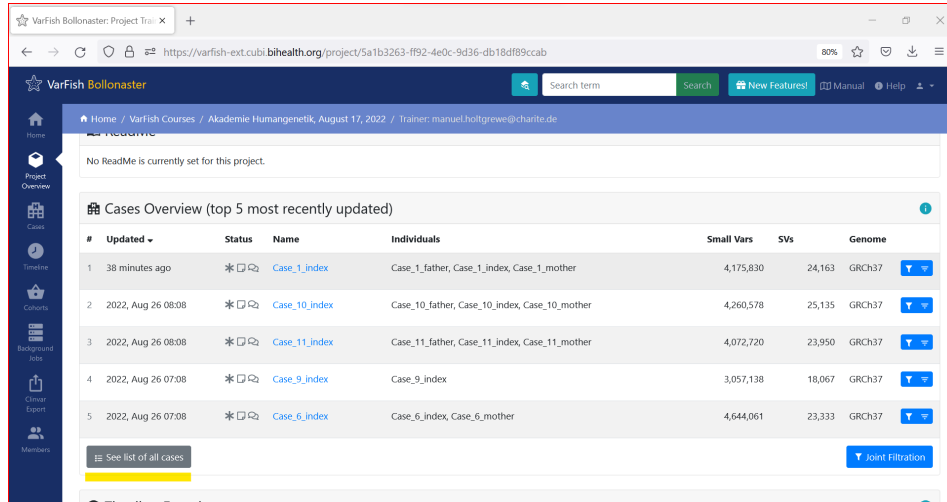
VarFish Bollonaster: Project Tra ×

https://varfish-ext.cubi.bihealth.org/project/5a1b3263-ff92-4e0c-9d36-db18df89ccab

80%

VarFish Bollonaster

Search term

Search

New Features!

Manual

Help

Home

Project Overview

Cases

Timeline

Cohorts

Background Jobs

Clinvar Export

Members

Home / VarFish Courses / Akademie Humangenetik, August 17, 2022 / Trainer: manuel.holtgrewe@charite.de

ReadMe

No ReadMe is currently set for this project.

Cases Overview (top 5 most recently updated)

| # | Updated | Status | Name | Individuals | Small Vars | SVs | Genome |
|---|---|---|---|---|---|---|---|
| 1 | 38 minutes ago | | Case_1_index | Case_1_father, Case_1_index, Case_1_mother | 4,175,830 | 24,163 | GRCh37 |
| 2 | 2022, Aug 26 08:08 | | Case_10_index | Case_10_father, Case_10_index, Case_10_mother | 4,260,578 | 25,135 | GRCh37 |
| 3 | 2022, Aug 26 08:08 | | Case_11_index | Case_11_father, Case_11_index, Case_11_mother | 4,072,720 | 23,950 | GRCh37 |
| 4 | 2022, Aug 26 07:08 | | Case_9_index | Case_9_index | 3,057,138 | 18,067 | GRCh37 |
| 5 | 2022, Aug 26 07:08 | | Case_6_index | Case_6_index, Case_6_mother | 4,644,061 | 23,333 | GRCh37 |

See list of all cases

Joint Filtration